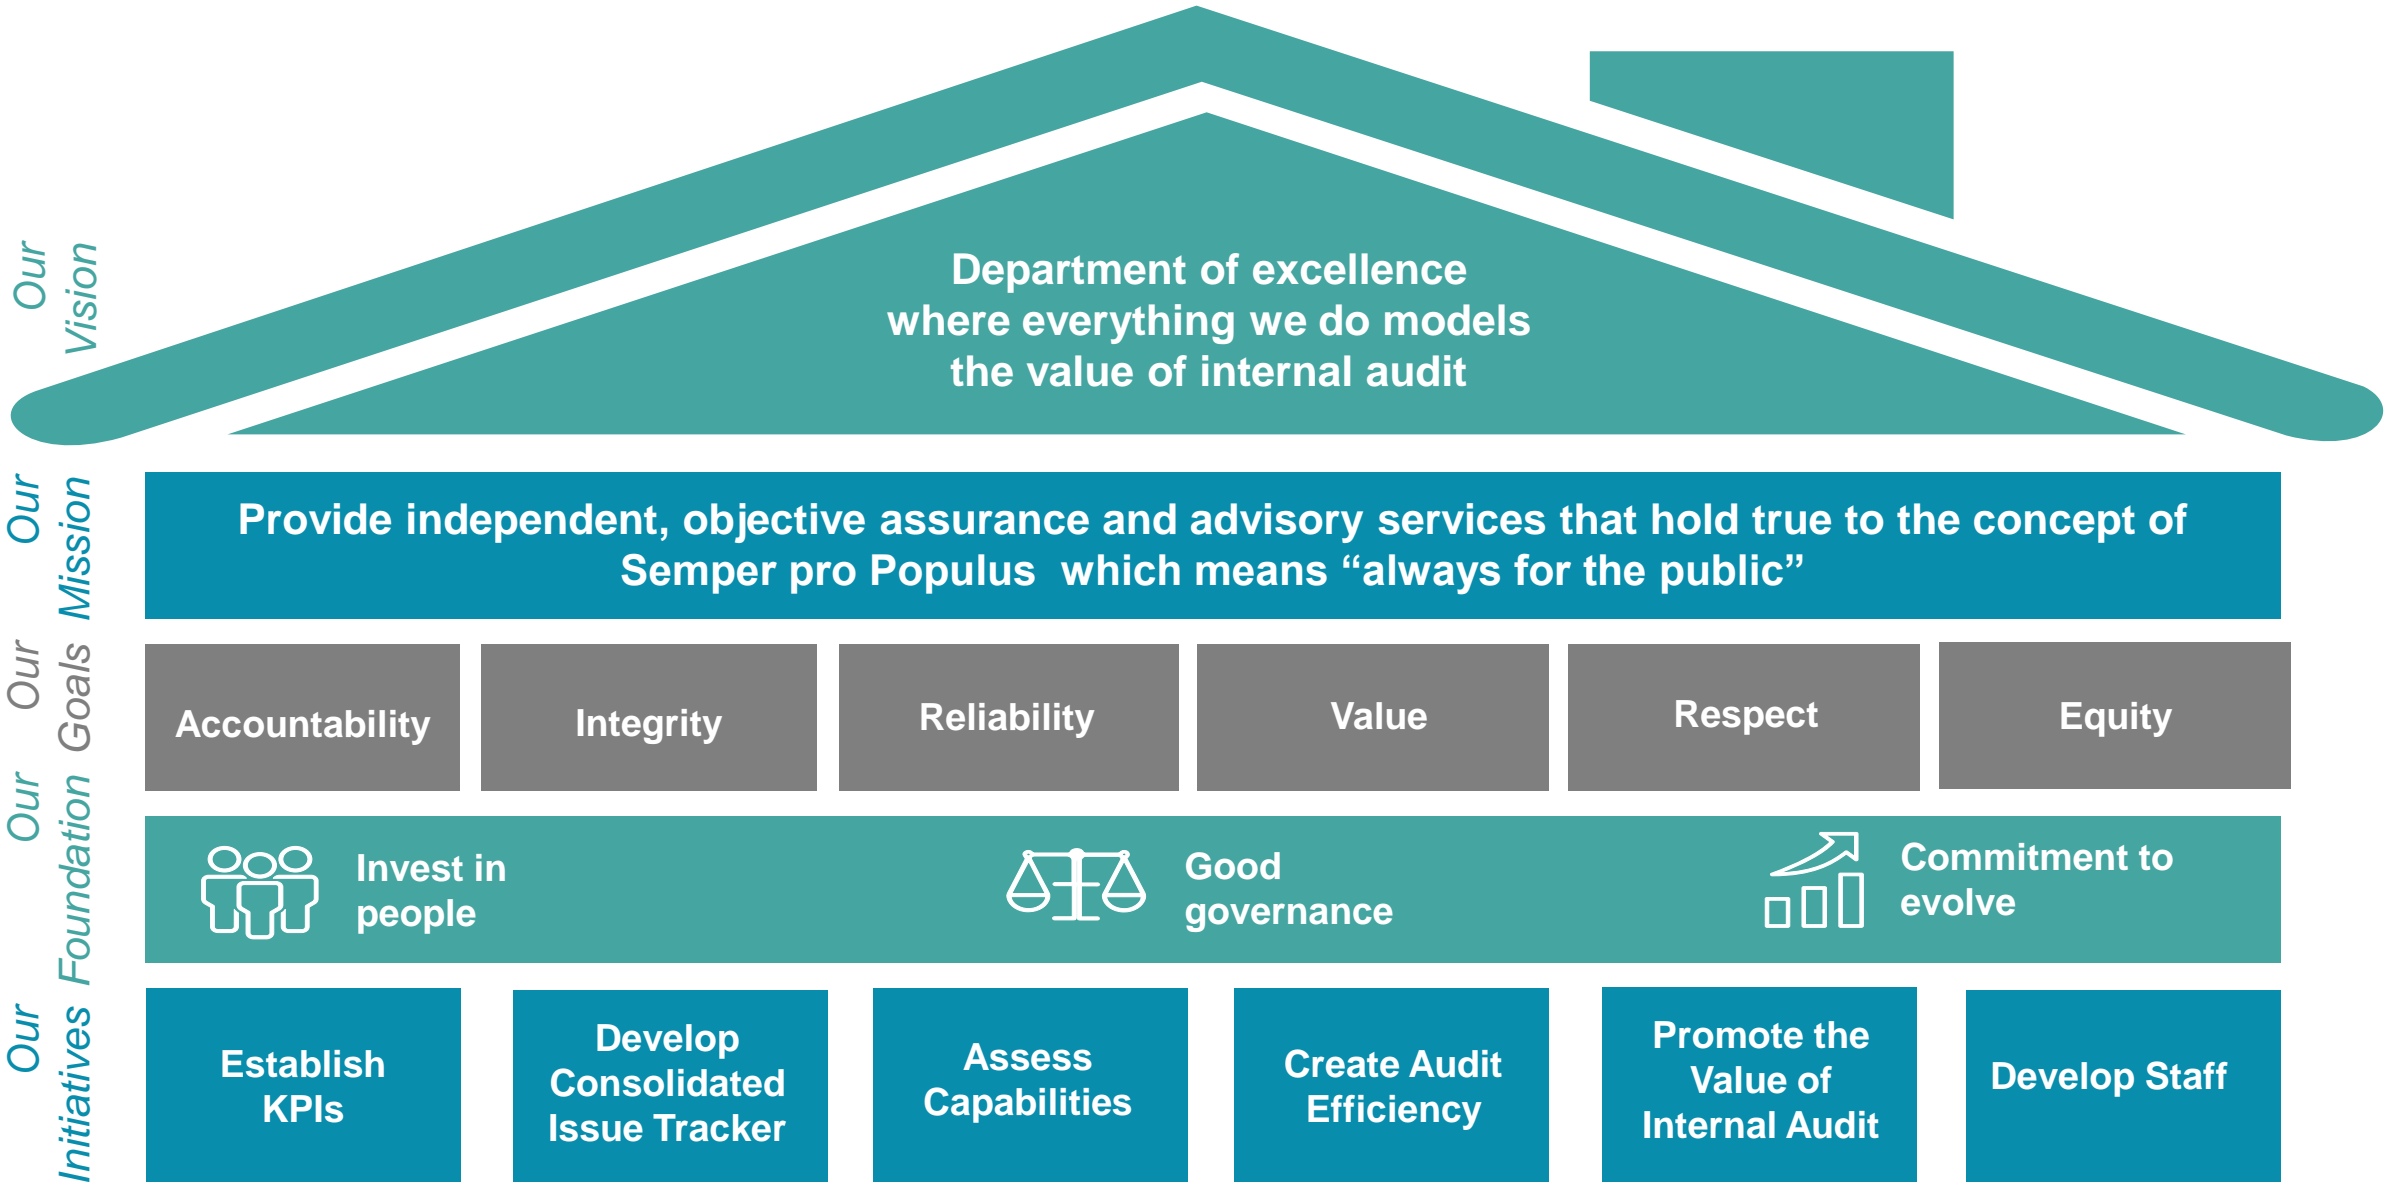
Our Vision

Department of excellence where everything we do models the value of internal audit

Our Mission

Provide independent, objective assurance and advisory services that hold true to the concept of Semper pro Populus which means “always for the public”

Our Goals

| Accountability | Integrity | Reliability | Value | Respect | Equity |
|---|---|---|---|---|---|

Our Foundation

Invest in people

Good governance

Commitment to evolve

Our Initiatives

| Establish KPIs | Develop Consolidated Issue Tracker | Assess Capabilities | Create Audit Efficiency | Promote the Value of Internal Audit | Develop Staff |
|---|---|---|---|---|---|